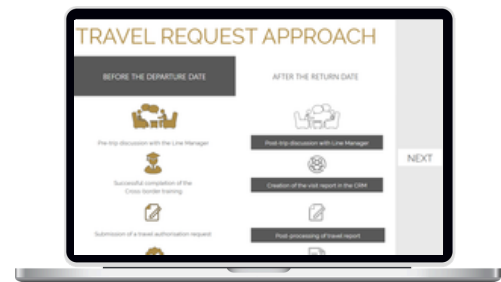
TRAVEL REQUEST APPROACH

BEFORE THE DEPARTURE DATE

Pre-trip discussion with the Line Manager

Successful completion of the Cross-border training

Submission of a travel authorisation request

AFTER THE RETURN DATE

Post-trip discussion with Line Manager

Creation of the visit report in the CRM

Post-processing of travel report

NEXT